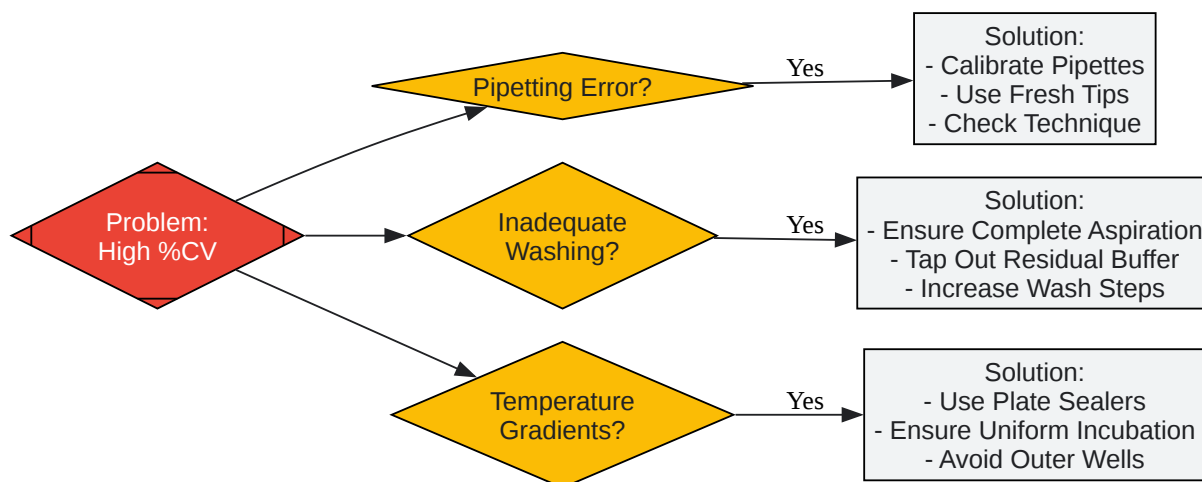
Problem:
High %CV

Pipetting Error?

Yes

Solution:
- Calibrate Pipettes
- Use Fresh Tips
- Check Technique

Inadequate Washing?

Yes

Solution:
- Ensure Complete Aspiration
- Tap Out Residual Buffer
- Increase Wash Steps

Temperature Gradients?

Yes

Solution:
- Use Plate Sealers
- Ensure Uniform Incubation
- Avoid Outer Wells